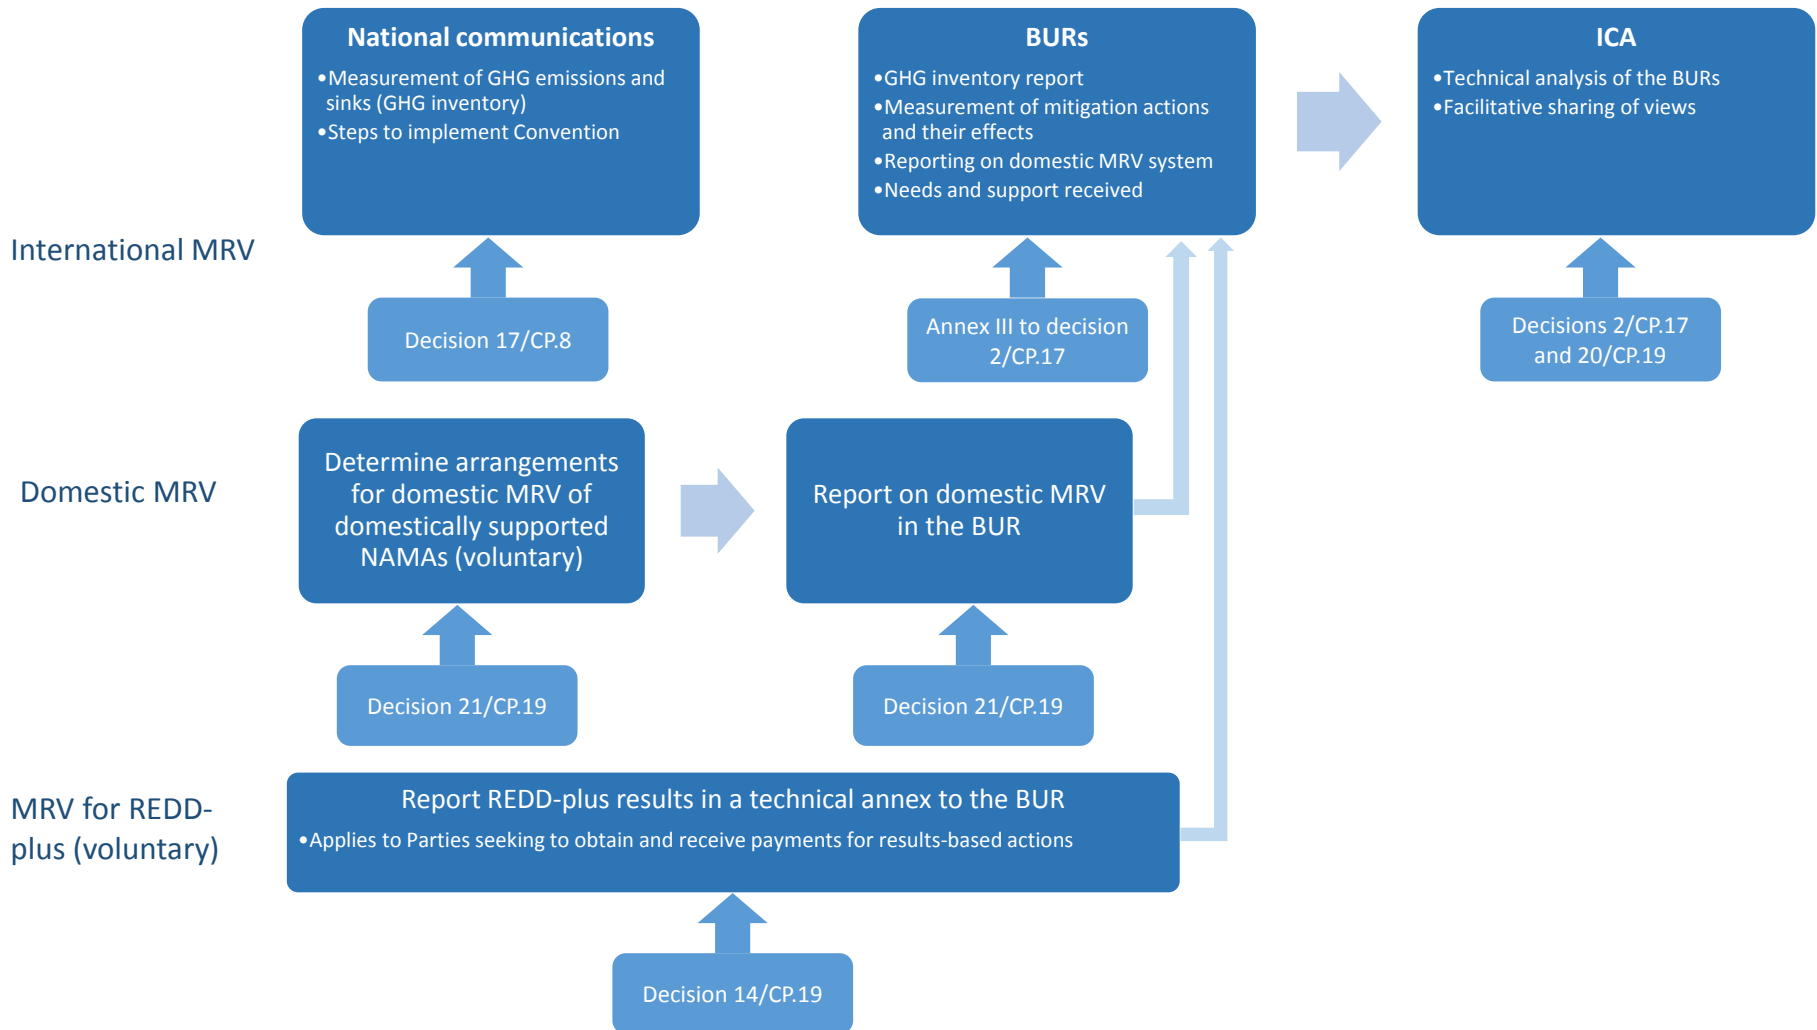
National communications
•Measurement of GHG emissions and sinks (GHG inventory)
•Steps to implement Convention

BURs
•GHG inventory report
•Measurement of mitigation actions and their effects
•Reporting on domestic MRV system
•Needs and support received

ICA
•Technical analysis of the BURs
•Facilitative sharing of views

International MRV

Decision 17/CP.8

Annex III to decision 2/CP.17

Decisions 2/CP.17 and 20/CP.19

Domestic MRV

Determine arrangements for domestic MRV of domestically supported NAMAs (voluntary)

Report on domestic MRV in the BUR

Decision 21/CP.19

Decision 21/CP.19

MRV for REDD-plus (voluntary)

Report REDD-plus results in a technical annex to the BUR
•Applies to Parties seeking to obtain and receive payments for results-based actions

Decision 14/CP.19